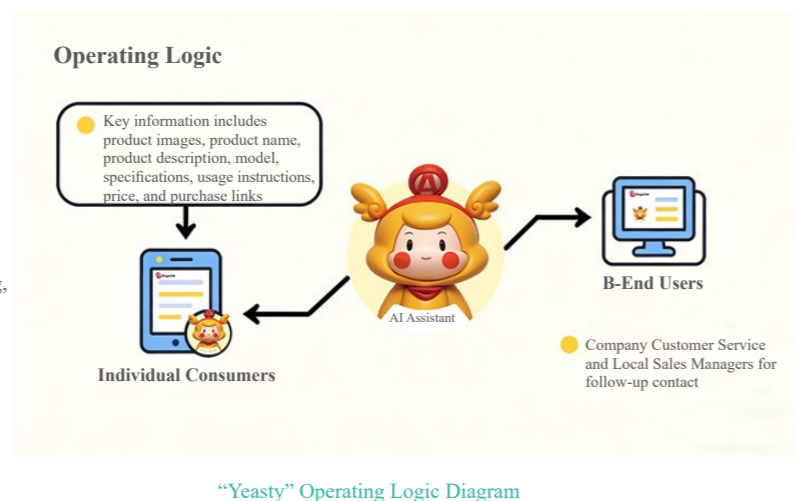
Operating Logic

Key information includes product images, product name, product description, model, specifications, usage instructions, price, and purchase links

AI Assistant

B-End Users

Individual Consumers

Company Customer Service and Local Sales Managers for follow-up contact

“Yeasty” Operating Logic Diagram